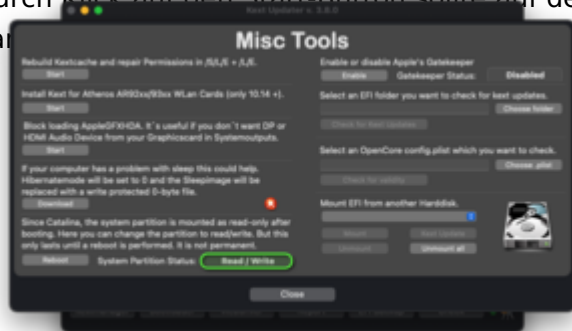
durch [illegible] de

Kext Updater 4.3.8.0

Misc Tools

Rebuild Kextcache and repair Permissions in /S/L/E + /L/E.

Start

Install Kext for Atheros AR92xx/93xx WLan Cards (only 10.14 +).

Start

Block loading AppleGFXHDA. It´s useful if you don´t want DP or HDMI Audio Device from your Graphicscard in Systemoutputs.

Start

If your computer has a problem with sleep this could help. Hibernatemode will be set to 0 and the Sleepimage will be replaced with a write protected 0-byte file.

Download

Since Catalina, the system partition is mounted as read-only after booting. Here you can change the partition to read/write. But this only lasts until a reboot is performed. It is not permanent.

Reboot

System Partition Status:

Read / Write

Enable or disable Apple's Gatekeeper

Enable

Gatekeeper Status:

Disabled

Select an EFI folder you want to check for kext updates.

Choose folder

Check for Kext Updates

Select an OpenCore config.plist which you want to check.

Choose .plist

Check for validity

Mount EFI from another Harddisk.

Mount

Kext Update

Unmount

Unmount all

Close